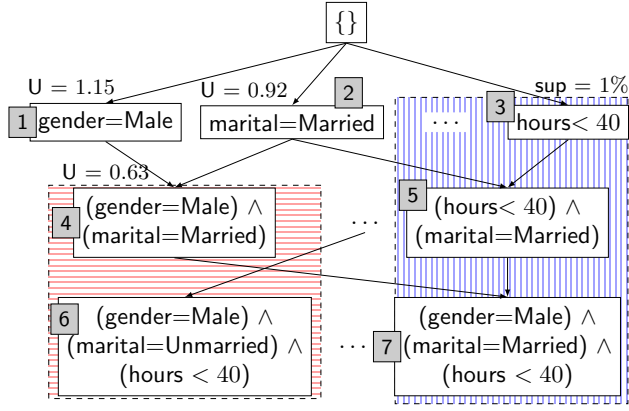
$\{\}$

U $= 1.15$

U $= 0.92$

sup $= 1\%$

1 gender=Male

2 marital=Married

$\cdots$

3 hours$< 40$

U $= 0.63$

4 (gender=Male) $\wedge$ (marital=Married)

$\cdots$

5 (hours$< 40$) $\wedge$ (marital=Married)

6 (gender=Male) $\wedge$ (marital=Unmarried) $\wedge$ (hours $< 40$)

$\cdots$

7 (gender=Male) $\wedge$ (marital=Married) $\wedge$ (hours $< 40$)